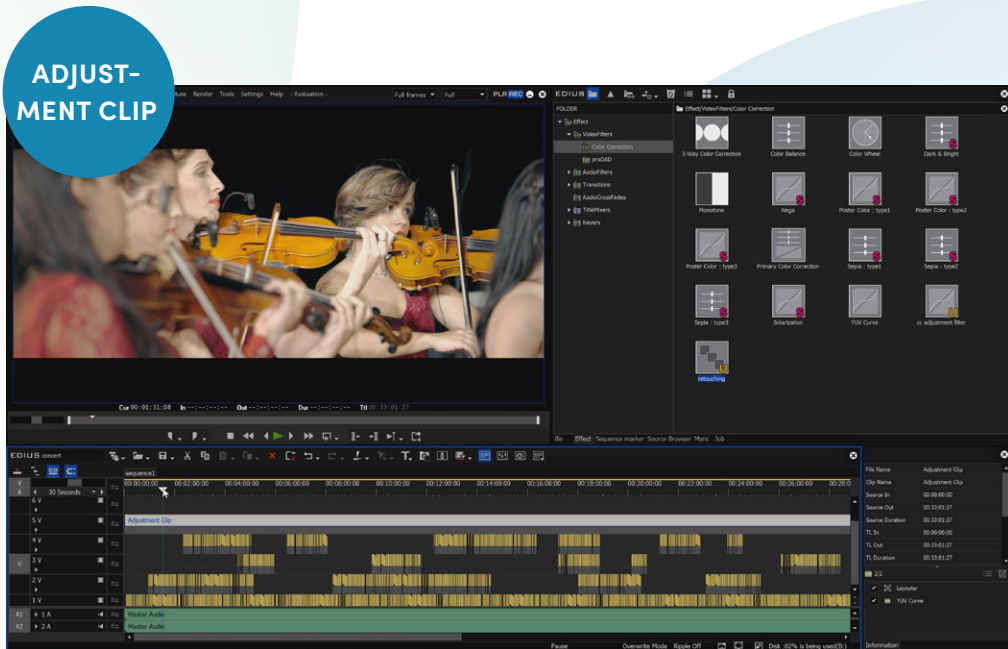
ADJUSTMENT CLIP

ture Render Tools Settings Help - Evaluation -

Full frames Full PLR REC

Cur 00:01:31:08 In --:--:--:-- Out --:--:--:-- Dur --:--:--:-- Ttl 00:33:01:27

EDIUS

FOLDER

Effect
VideoFilters
Color Correction
proDAD
AudioFilters
Transitions
AudioCrossFades
TitleMixers
Keyers

Effect/VideoFilters/Color Correction

3-Way Color Correction
Color Balance
Color Wheel
Dark & Bright
Monotone
Nega
Poster Color : type1
Poster Color : type2
Poster Color : type3
Primary Color Correction
Sepia : type1
Sepia : type2
Sepia : type3
Solarization
YUV Curve
cc adjustment filter
retouching

Bin Effect Sequence marker Source Browser Mync Job

EDIUS concert

sequence1

30 Seconds

00:00:00:00 00:02:00:00 00:04:00:00 00:06:00:00 00:08:00:00 00:10:00:00 00:12:00:00 00:14:00:00 00:16:00:00 00:18:00:00 00:20:00:00 00:22:00:00 00:24:00:00 00:26:00:00 00:28:0

6 V
5 V
Adjustment Clip
4 V
3 V
2 V
1 V
A1 1 A
Master Audio
A2 2 A
Master Audio

| | |
|---|---|
| File Name | Adjustment Clip |
| Clip Name | Adjustment Clip |
| Source In | 00:00:00;00 |
| Source Out | 00:33:01;27 |
| Source Duration | 00:33:01;27 |
| TL In | 00:00:00;00 |
| TL Out | 00:33:01;27 |
| TL Duration | 00:33:01;27 |

2/2
Layouter
YUV Curve

Pause Overwrite Mode Ripple Off Disk :82% is being used(D:)

Information